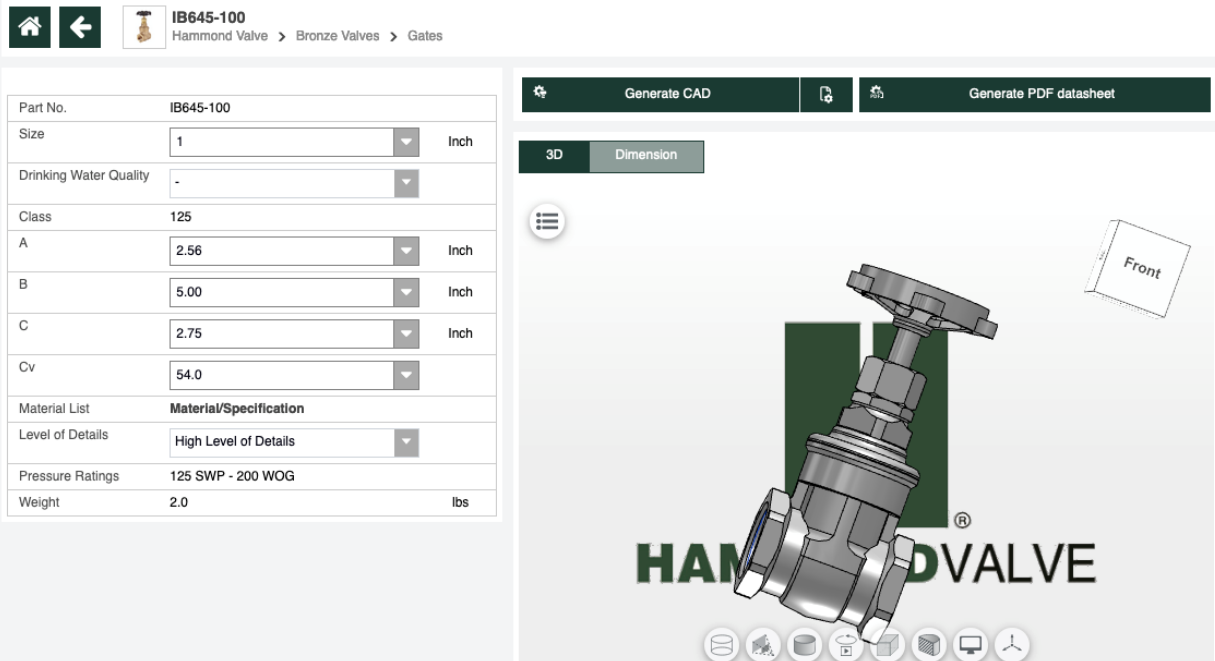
IB645-100
Hammond Valve > Bronze Valves > Gates

| Part No. | IB645-100 | |
|---|---|---|
| Size | 1 | Inch |
| Drinking Water Quality | - | |
| Class | 125 | |
| A | 2.56 | Inch |
| B | 5.00 | Inch |
| C | 2.75 | Inch |
| Cv | 54.0 | |
| Material List | Material/Specification | |
| Level of Details | High Level of Details | |
| Pressure Ratings | 125 SWP - 200 WOG | |
| Weight | 2.0 | lbs |

Generate CAD
Generate PDF datasheet

3D
Dimension

Front

®
HAM DVALVE